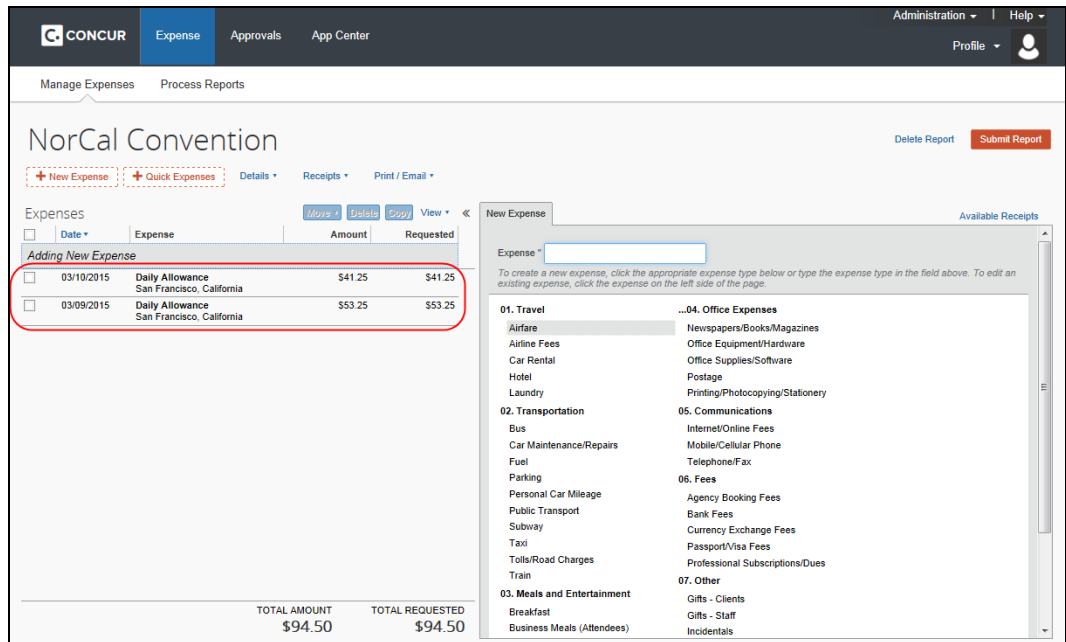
CONCUR Expense Approvals App Center

Administration ▾ | Help ▾

Profile ▾

Manage Expenses Process Reports

NorCal Convention

Delete Report Submit Report

+ New Expense + Quick Expenses Details ▾ Receipts ▾ Print / Email ▾

Expenses

Move ▾ Delete Copy View ▾ «

| | Date ▾ | Expense | Amount | Requested |
|---|---|---|---|---|
| Adding New Expense | | | | |
| | 03/10/2015 | Daily Allowance San Francisco, California | \$41.25 | \$41.25 |
| | 03/09/2015 | Daily Allowance San Francisco, California | \$53.25 | \$53.25 |

TOTAL AMOUNT \$94.50 TOTAL REQUESTED \$94.50

New Expense

Available Receipts

Expense *

To create a new expense, click the appropriate expense type below or type the expense type in the field above. To edit an existing expense, click the expense on the left side of the page.

01. Travel
Airfare
Airline Fees
Car Rental
Hotel
Laundry

02. Transportation
Bus
Car Maintenance/Repairs
Fuel
Parking
Personal Car Mileage
Public Transport
Subway
Taxi
Tolls/Road Charges
Train

03. Meals and Entertainment
Breakfast
Business Meals (Attendees)

...04. Office Expenses
Newspapers/Books/Magazines
Office Equipment/Hardware
Office Supplies/Software
Postage
Printing/Photocopying/Stationery

05. Communications
Internet/Online Fees
Mobile/Cellular Phone
Telephone/Fax

06. Fees
Agency Booking Fees
Bank Fees
Currency Exchange Fees
Passport/Visa Fees
Professional Subscriptions/Dues

07. Other
Gifts - Clients
Gifts - Staff
Incidentals